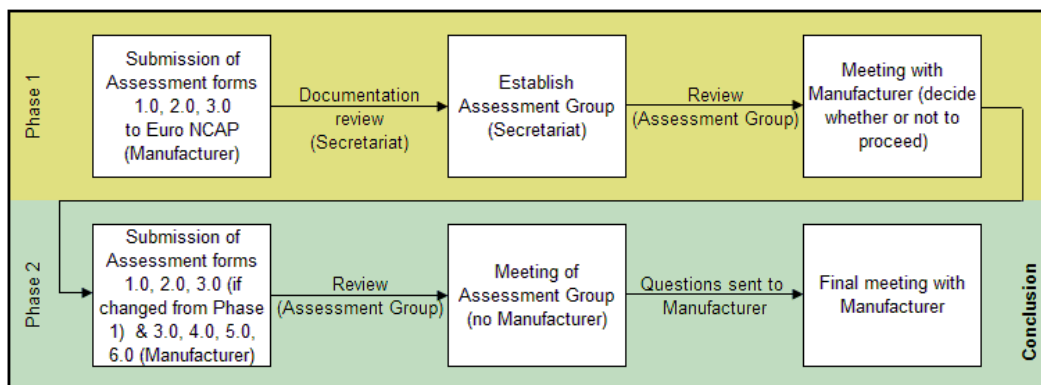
Phase 1

Submission of Assessment forms 1.0, 2.0, 3.0 to Euro NCAP (Manufacturer)

Documentation review (Secretariat)

Establish Assessment Group (Secretariat)

Review (Assessment Group)

Meeting with Manufacturer (decide whether or not to proceed)

Phase 2

Submission of Assessment forms 1.0, 2.0, 3.0 (if changed from Phase 1) & 3.0, 4.0, 5.0, 6.0 (Manufacturer)

Review (Assessment Group)

Meeting of Assessment Group (no Manufacturer)

Questions sent to Manufacturer

Final meeting with Manufacturer

Conclusion